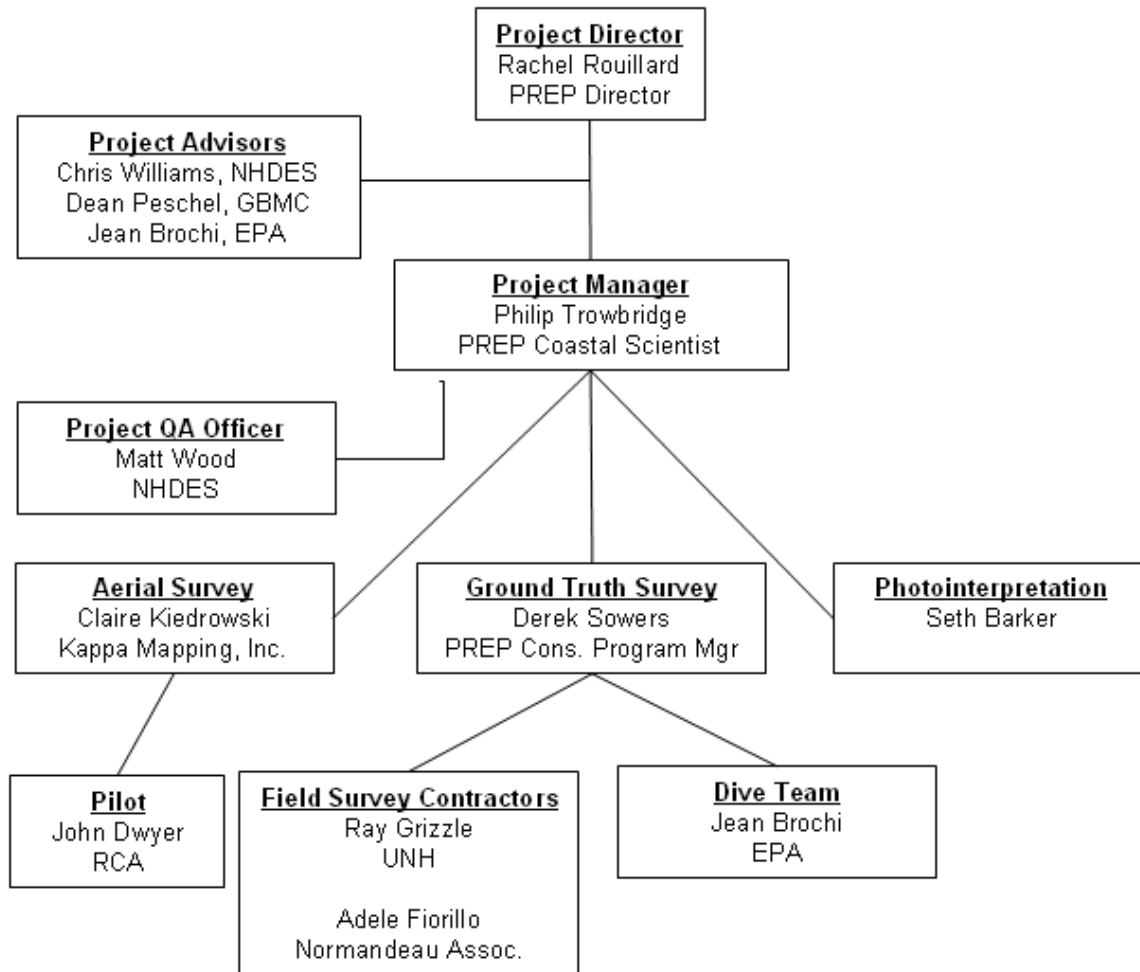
Project Director
Rachel Rouillard
PREP Director

Project Advisors
Chris Williams, NHDES
Dean Peschel, GBMC
Jean Brochi, EPA

Project Manager
Philip Trowbridge
PREP Coastal Scientist

Project QA Officer
Matt Wood
NHDES

Aerial Survey
Claire Kiedrowski
Kappa Mapping, Inc.

Ground Truth Survey
Derek Sowers
PREP Cons. Program Mgr

Photointerpretation
Seth Barker

Pilot
John Dwyer
RCA

Field Survey Contractors
Ray Grizzle
UNH

Adele Fiorillo
Normandeau Assoc.

Dive Team
Jean Brochi
EPA